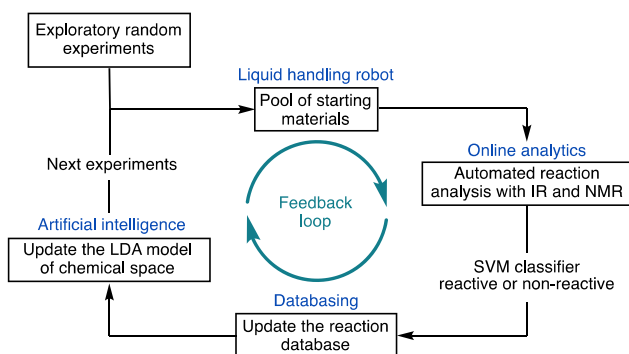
Exploratory random experiments

Liquid handling robot

Pool of starting materials

Online analytics

Automated reaction analysis with IR and NMR

Next experiments

Feedback loop

Artificial intelligence

Update the LDA model of chemical space

SVM classifier reactive or non-reactive

Databasing

Update the reaction database